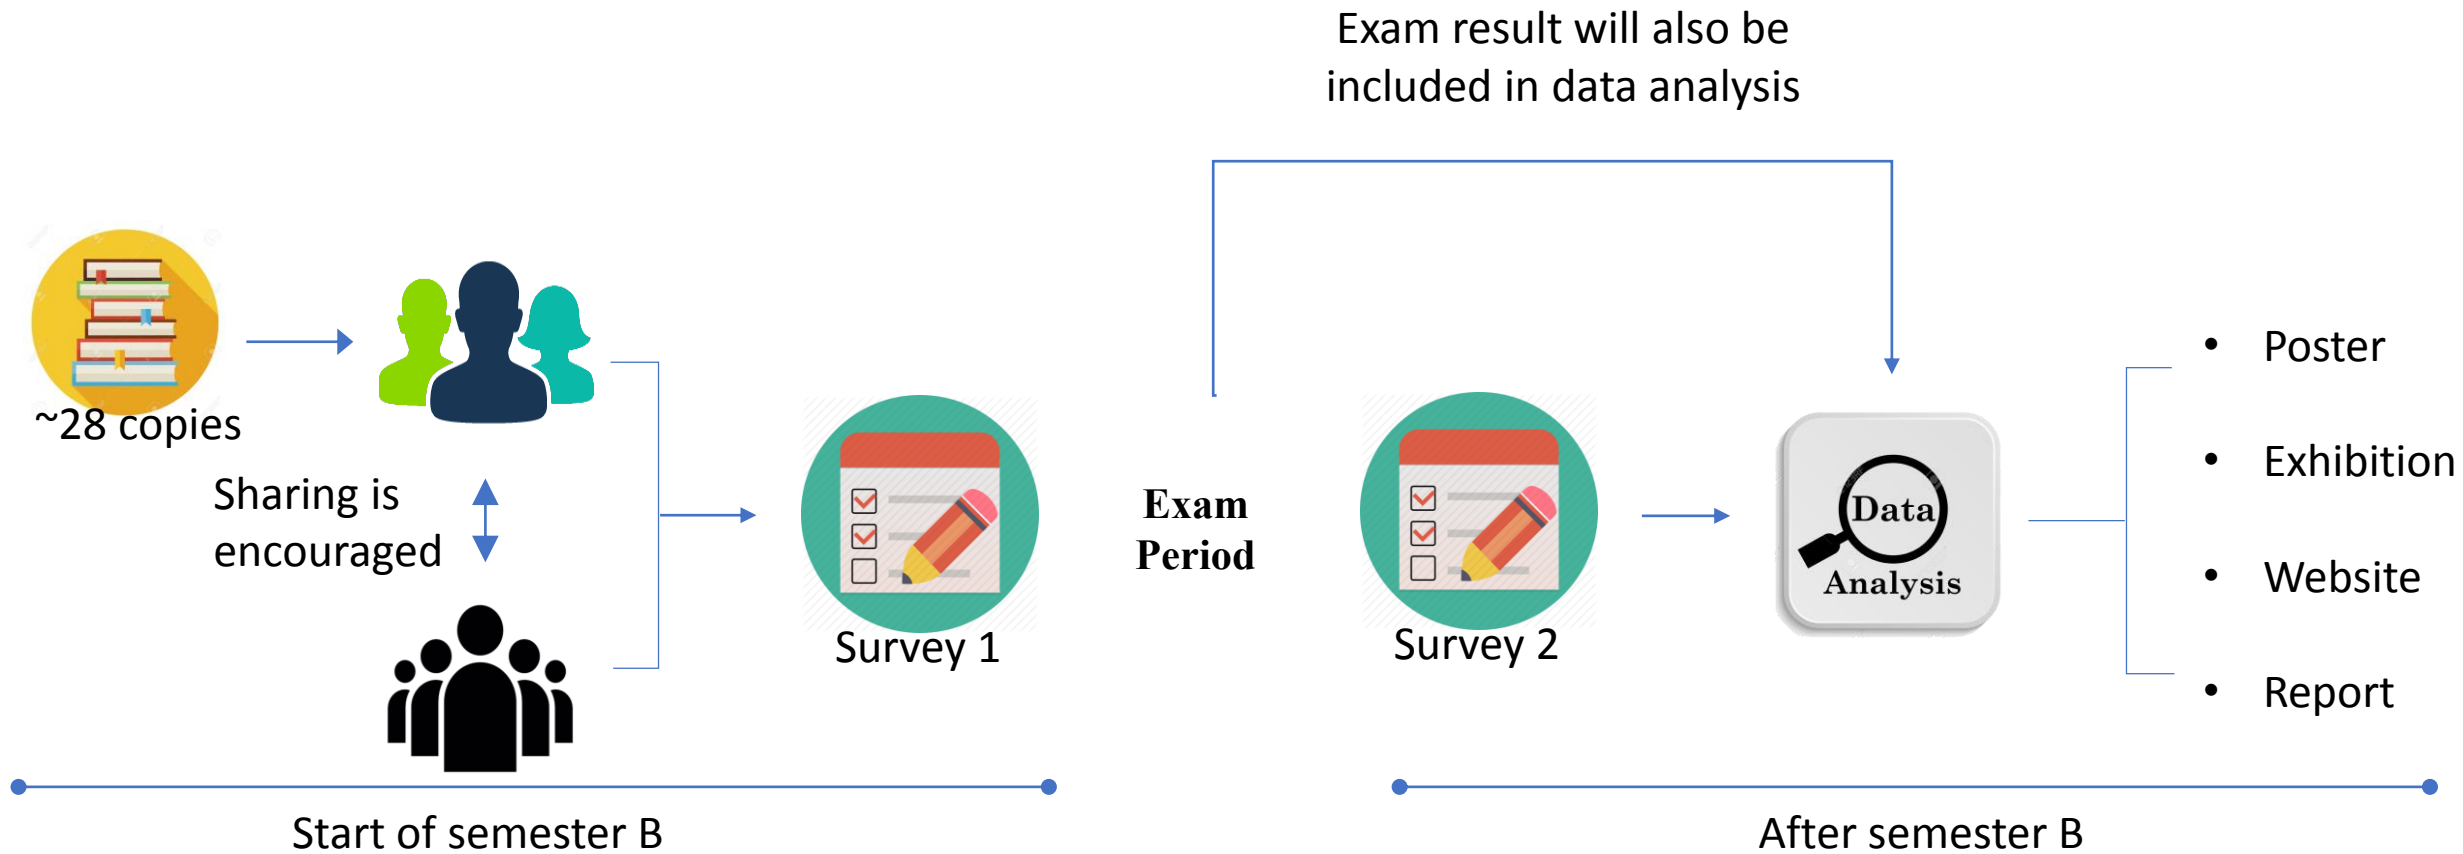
Exam result will also be included in data analysis

~28 copies

Sharing is encouraged

Survey 1

Exam Period

Survey 2

Data Analysis

- Poster
- Exhibition
- Website
- Report

Start of semester B

After semester B